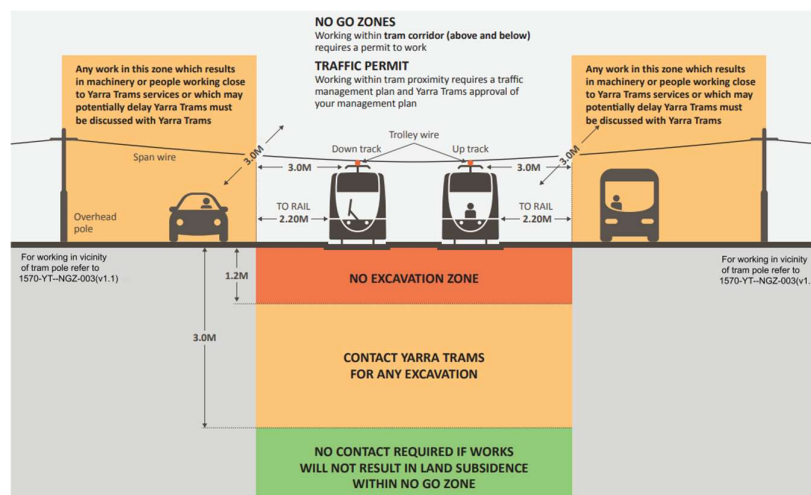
NO GO ZONES
Working within **tram corridor (above and below)** requires a permit to work

TRAFFIC PERMIT
Working within tram proximity requires a traffic management plan and Yarra Trams approval of your management plan

Any work in this zone which results in machinery or people working close to Yarra Trams services or which may potentially delay Yarra Trams must be discussed with Yarra Trams

Any work in this zone which results in machinery or people working close to Yarra Trams services or which may potentially delay Yarra Trams must be discussed with Yarra Trams

Trolley wire

Down track

Up track

Span wire

3.0M

3.0M

3.0M

3.0M

TO RAIL 2.20M

TO RAIL 2.20M

Overhead pole

For working in vicinity of tram pole refer to 1570-YT--NGZ-003(v1.1)

For working in vicinity of tram pole refer to 1570-YT--NGZ-003(v1.1)

1.2M

NO EXCAVATION ZONE

3.0M

CONTACT YARRA TRAMS FOR ANY EXCAVATION

NO CONTACT REQUIRED IF WORKS WILL NOT RESULT IN LAND SUBSIDENCE WITHIN NO GO ZONE